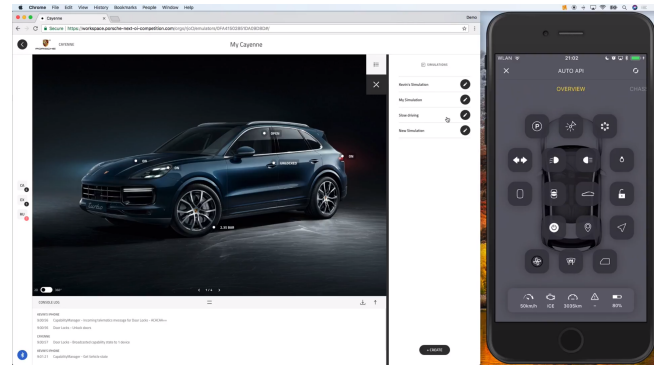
Chrome File Edit View History Bookmarks People Window Help

Cayenne

Secure | https://workspace.porsche-next-oi-competition.com/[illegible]

Demo

My Cayenne

SIMULATIONS

Kevin's Simulation

My Simulation

Slow driving

New Simulation

OPEN

UNLOCKED

ON

2.31 BAR

CONSOLE LOG

+ CREATE

WLAN

21:02

AUTO API

OVERVIEW

CHAS

50km/h

ICE

30'30km

-

80%